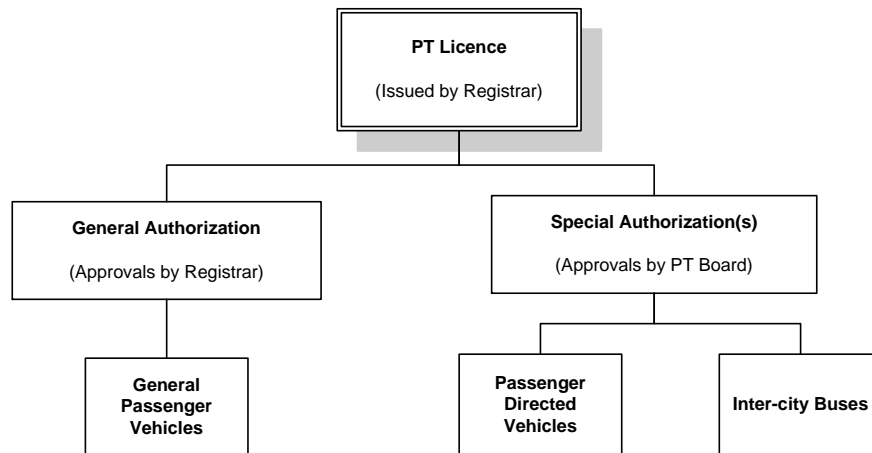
PT Licence

(Issued by Registrar)

General Authorization

(Approvals by Registrar)

Special Authorization(s)

(Approvals by PT Board)

General Passenger Vehicles

Passenger Directed Vehicles

Inter-city Buses